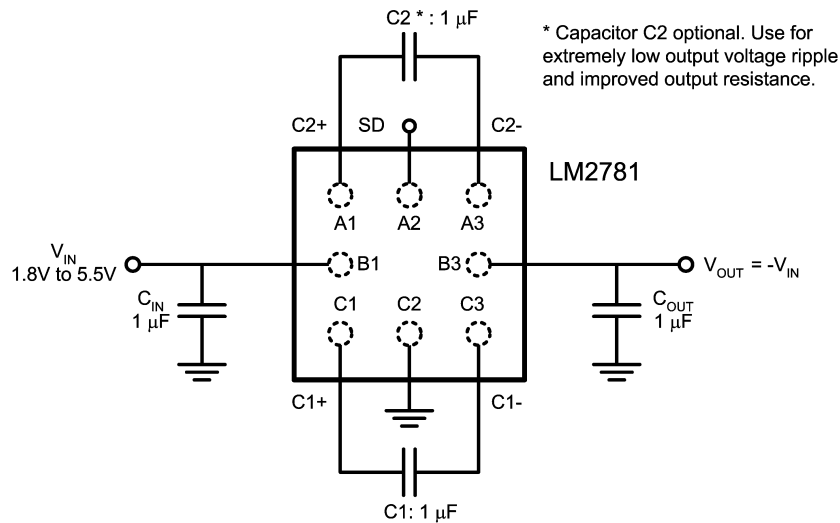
C2 * : 1 μF

* Capacitor C2 optional. Use for extremely low output voltage ripple and improved output resistance.

C2+

SD

C2-

LM2781

A1

A2

A3

$V_{IN}$
1.8V to 5.5V

B1

B3

$V_{OUT}$ = -$V_{IN}$

$C_{IN}$
1 μF

C1

C2

C3

$C_{OUT}$
1 μF

C1+

C1-

C1: 1 μF